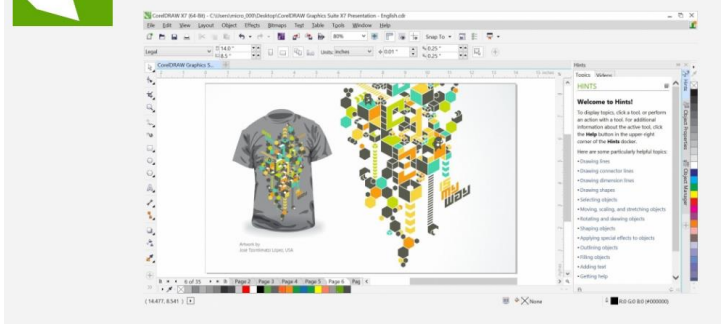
CorelDRAW X7 (64-Bit) - C:\Users\enrico_000\Desktop\CorelDRAW Graphics Suite X7 Presentation - English.cdr

File Edit View Layout Object Effects Bitmaps Text Table Tools Window Help

80% Snap To

Legal 14.0" 8.5" Units: inches 0.01" 0.25" 0.25"

CorelDRAW Graphics S...

Hints

Topics Videos

HINTS

Welcome to Hints!

To display topics, click a tool, or perform an action with a tool. For additional information about the active tool, click the Help button in the upper-right corner of the Hints docker.

Here are some particularly helpful topics:

• Drawing lines
• Drawing connector lines
• Drawing dimension lines
• Drawing shapes
• Selecting objects
• Moving, scaling, and stretching objects
• Rotating and skewing objects
• Shaping objects
• Applying special effects to objects
• Outlining objects
• Filling objects
• Adding text
• Getting help

Artwork by
José Torchimatic López, USA

6 of 35 Page 2 Page 3 Page 4 Page 5 Page 6 Pag

(14.477, 8.541)

None

R:0 G:0 B:0 (#000000)